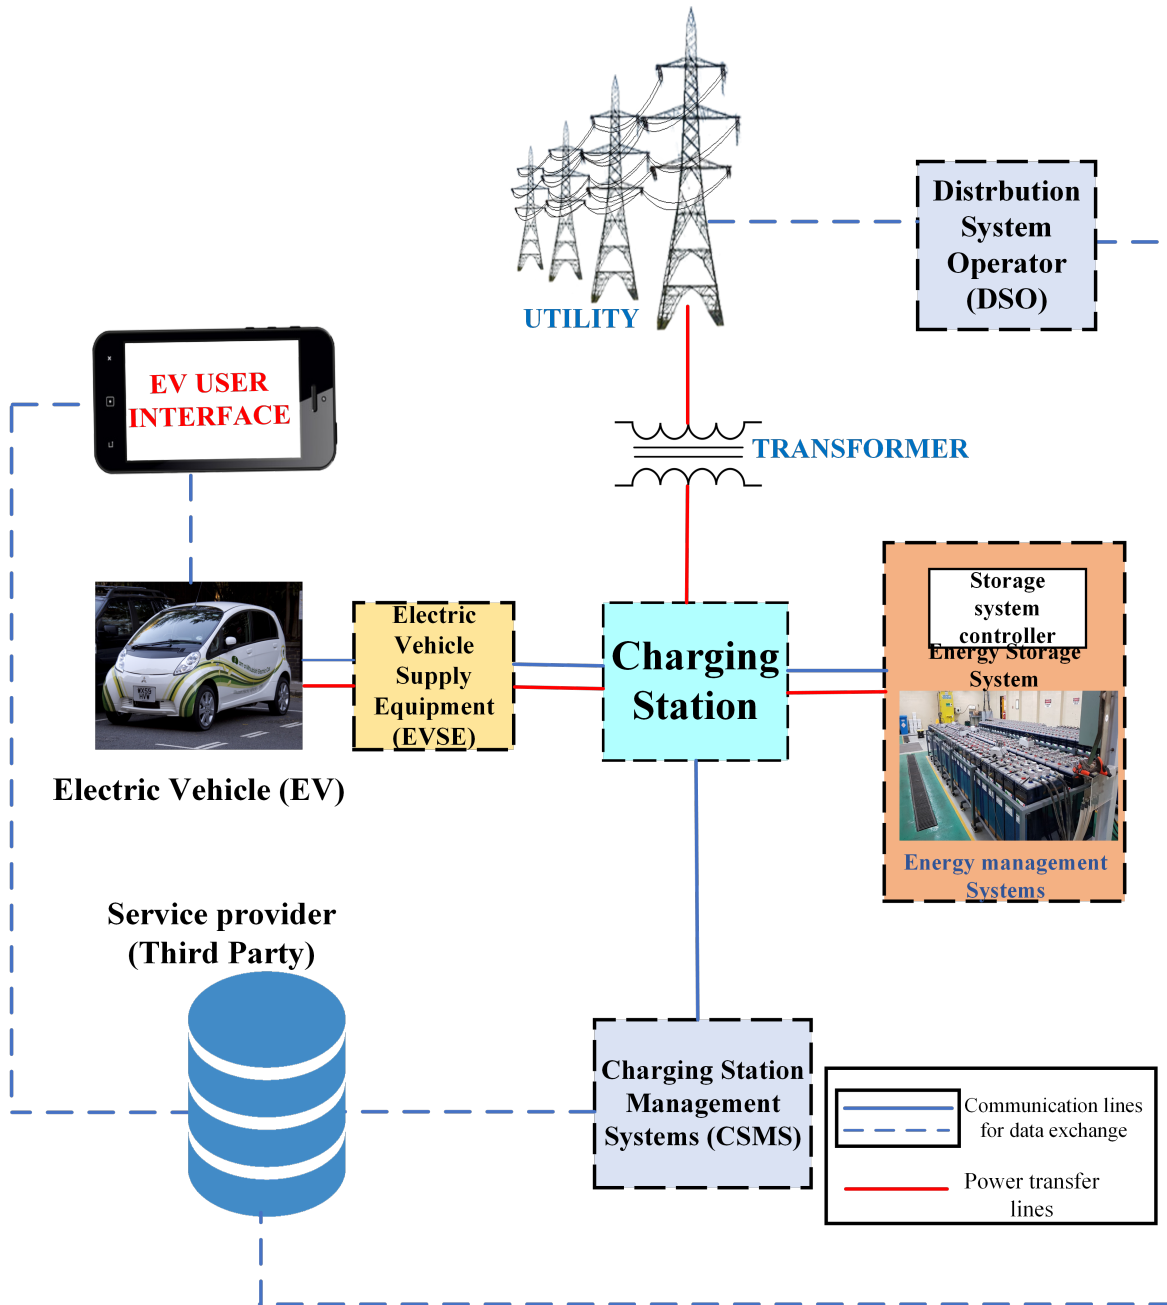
UTILITY

Distrbution System Operator (DSO)

EV USER INTERFACE

TRANSFORMER

Electric Vehicle Supply Equipment (EVSE)

Charging Station

Storage system controller

Energy Storage System

Energy management Systems

Electric Vehicle (EV)

Service provider (Third Party)

Charging Station Management Systems (CSMS)

Communication lines for data exchange

Power transfer lines